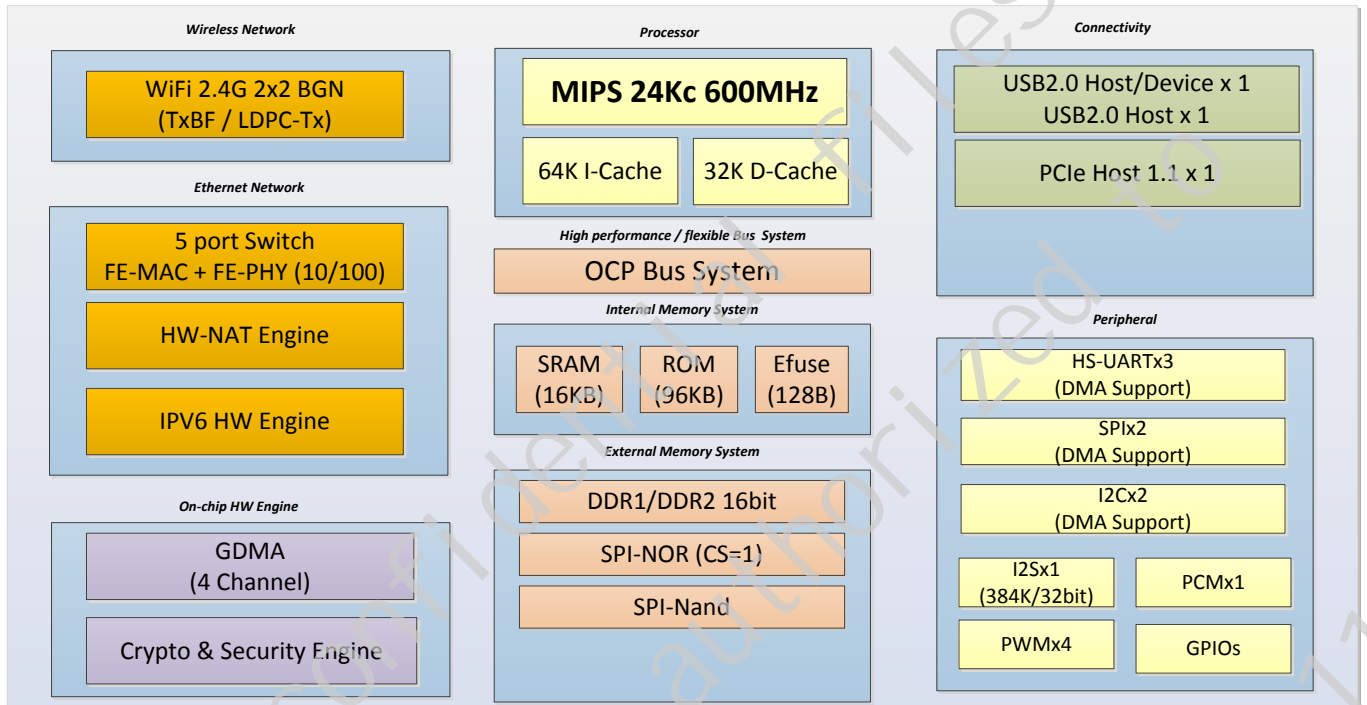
Wireless Network

WiFi 2.4G 2x2 BGN
(TxBF / LDPC-Tx)

Ethernet Network

5 port Switch
FE-MAC + FE-PHY (10/100)

HW-NAT Engine

IPV6 HW Engine

On-chip HW Engine

GDMA
(4 Channel)

Crypto & Security Engine

Processor

MIPS 24Kc 600MHz

64K I-Cache

32K D-Cache

High performance / flexible Bus System

OCP Bus System

Internal Memory System

SRAM
(16KB)

ROM
(96KB)

Efuse
(128B)

External Memory System

DDR1/DDR2 16bit

SPI-NOR (CS=1)

SPI-Nand

Connectivity

USB2.0 Host/Device x 1
USB2.0 Host x 1

PCIe Host 1.1 x 1

Peripheral

HS-UARTx3
(DMA Support)

SPIx2
(DMA Support)

I2Cx2
(DMA Support)

I2Sx1
(384K/32bit)

PCMx1

PWMx4

GPIOs

confidential
authorized to
files